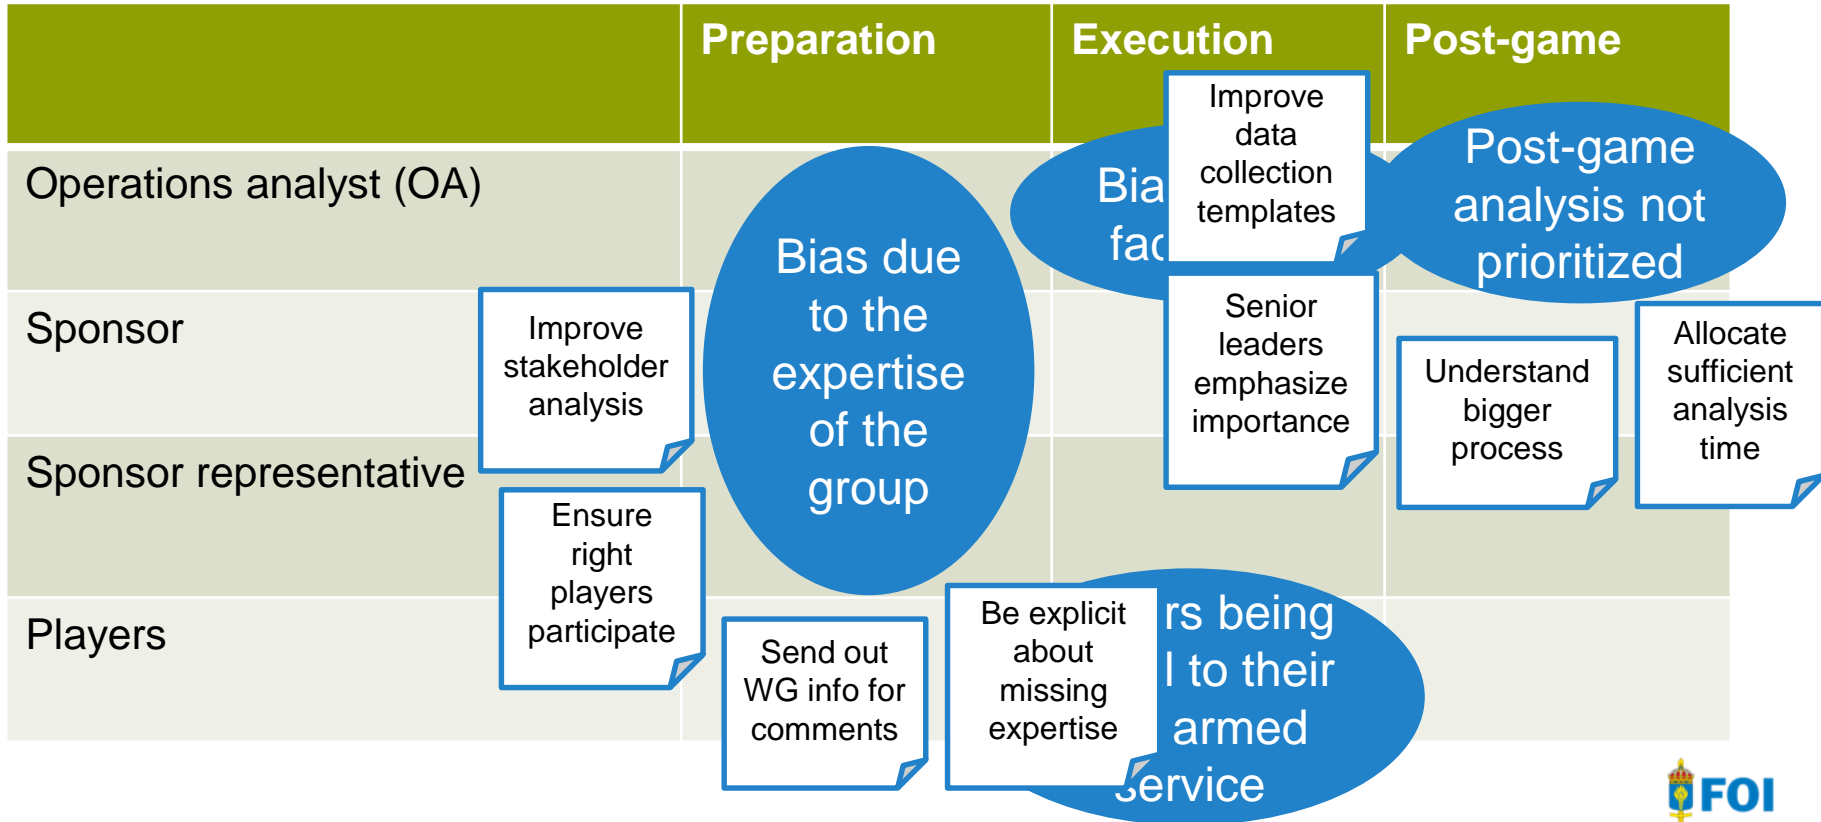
| | Preparation | Execution | Post-game |
|---|---|---|---|
| Operations analyst (OA) | | | |
| Sponsor | | | |
| Sponsor representative | | | |
| Players | | | |

Bias due to the expertise of the group

Bia fac

Improve data collection templates

Post-game analysis not prioritized

Improve stakeholder analysis

Senior leaders emphasize importance

Understand bigger process

Allocate sufficient analysis time

Ensure right players participate

Send out WG info for comments

Be explicit about missing expertise

rs being l to their armed service

FOI